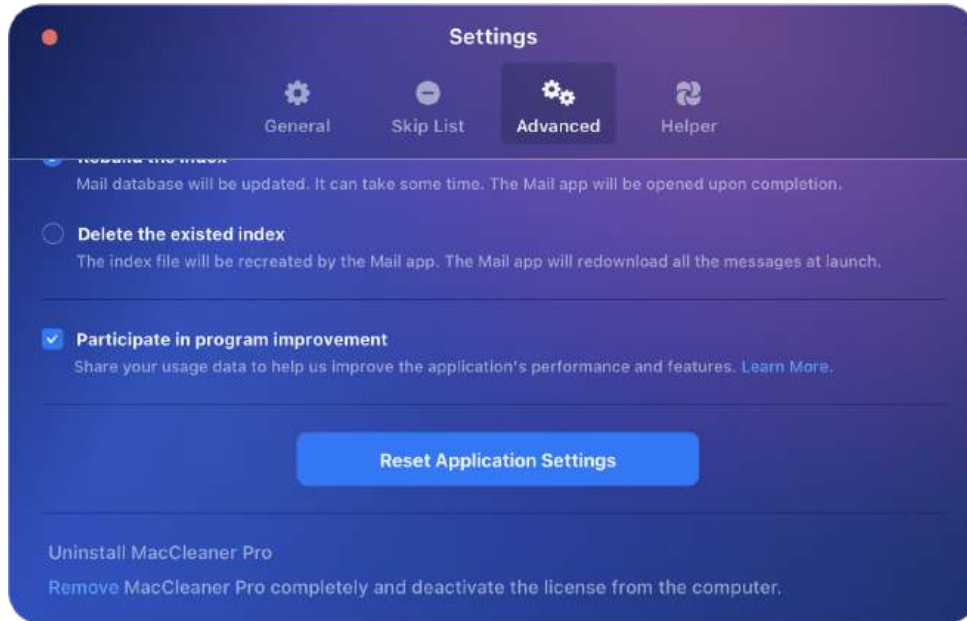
Settings

General Skip List Advanced Helper

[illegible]

Mail database will be updated. It can take some time. The Mail app will be opened upon completion.

Delete the existed index

The index file will be recreated by the Mail app. The Mail app will redownload all the messages at launch.

Participate in program improvement

Share your usage data to help us improve the application's performance and features. Learn More.

Reset Application Settings

Uninstall MacCleaner Pro

Remove MacCleaner Pro completely and deactivate the license from the computer.